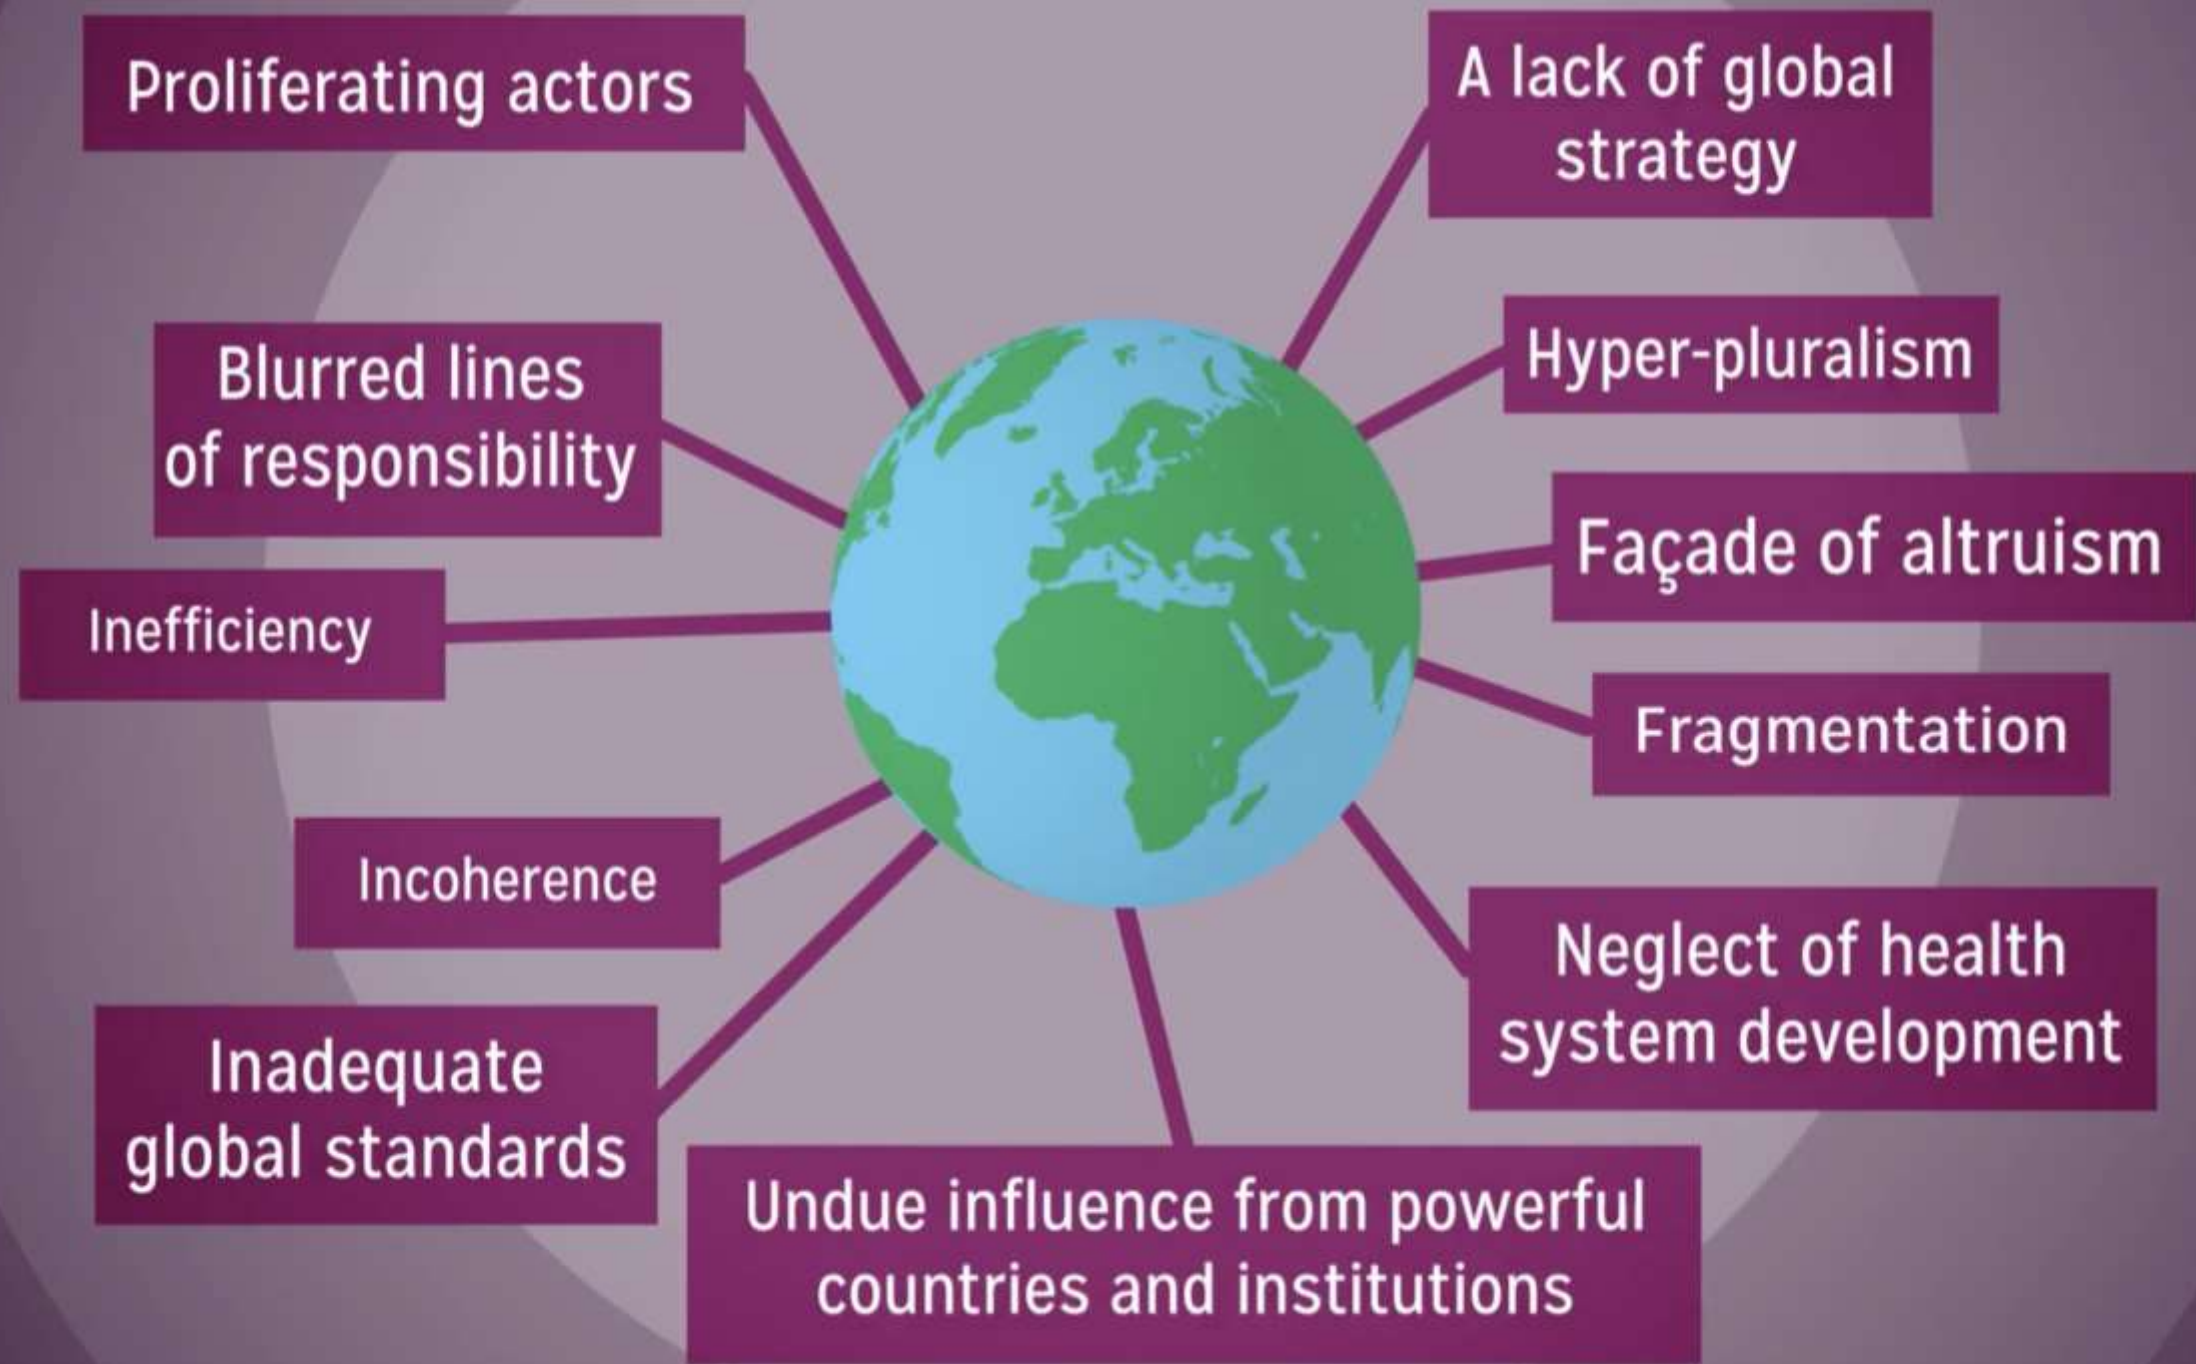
Proliferating actors

A lack of global strategy

Blurred lines of responsibility

Hyper-pluralism

Façade of altruism

Inefficiency

Fragmentation

Incoherence

Neglect of health system development

Inadequate global standards

Undue influence from powerful countries and institutions